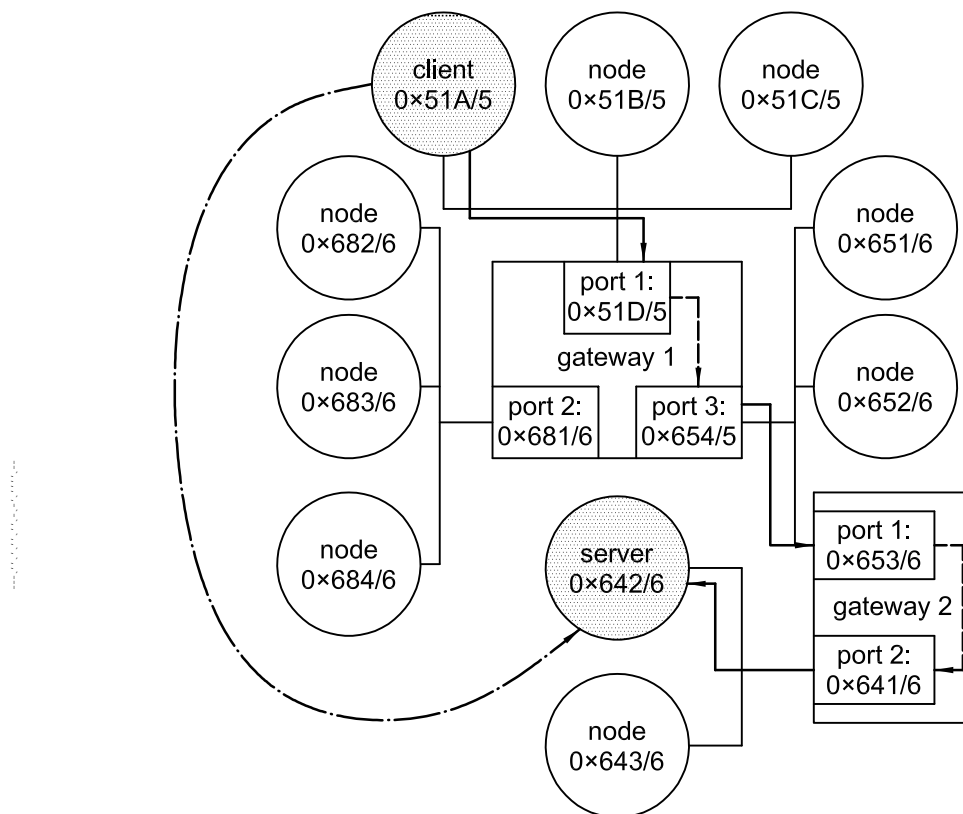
client
0×51A/5

node
0×51B/5

node
0×51C/5

node
0×682/6

node
0×651/6

port 1:
0×51D/5

gateway 1

node
0×683/6

node
0×652/6

port 2:
0×681/6

port 3:
0×654/5

port 1:
0×653/6

node
0×684/6

server
0×642/6

gateway 2

port 2:
0×641/6

node
0×643/6